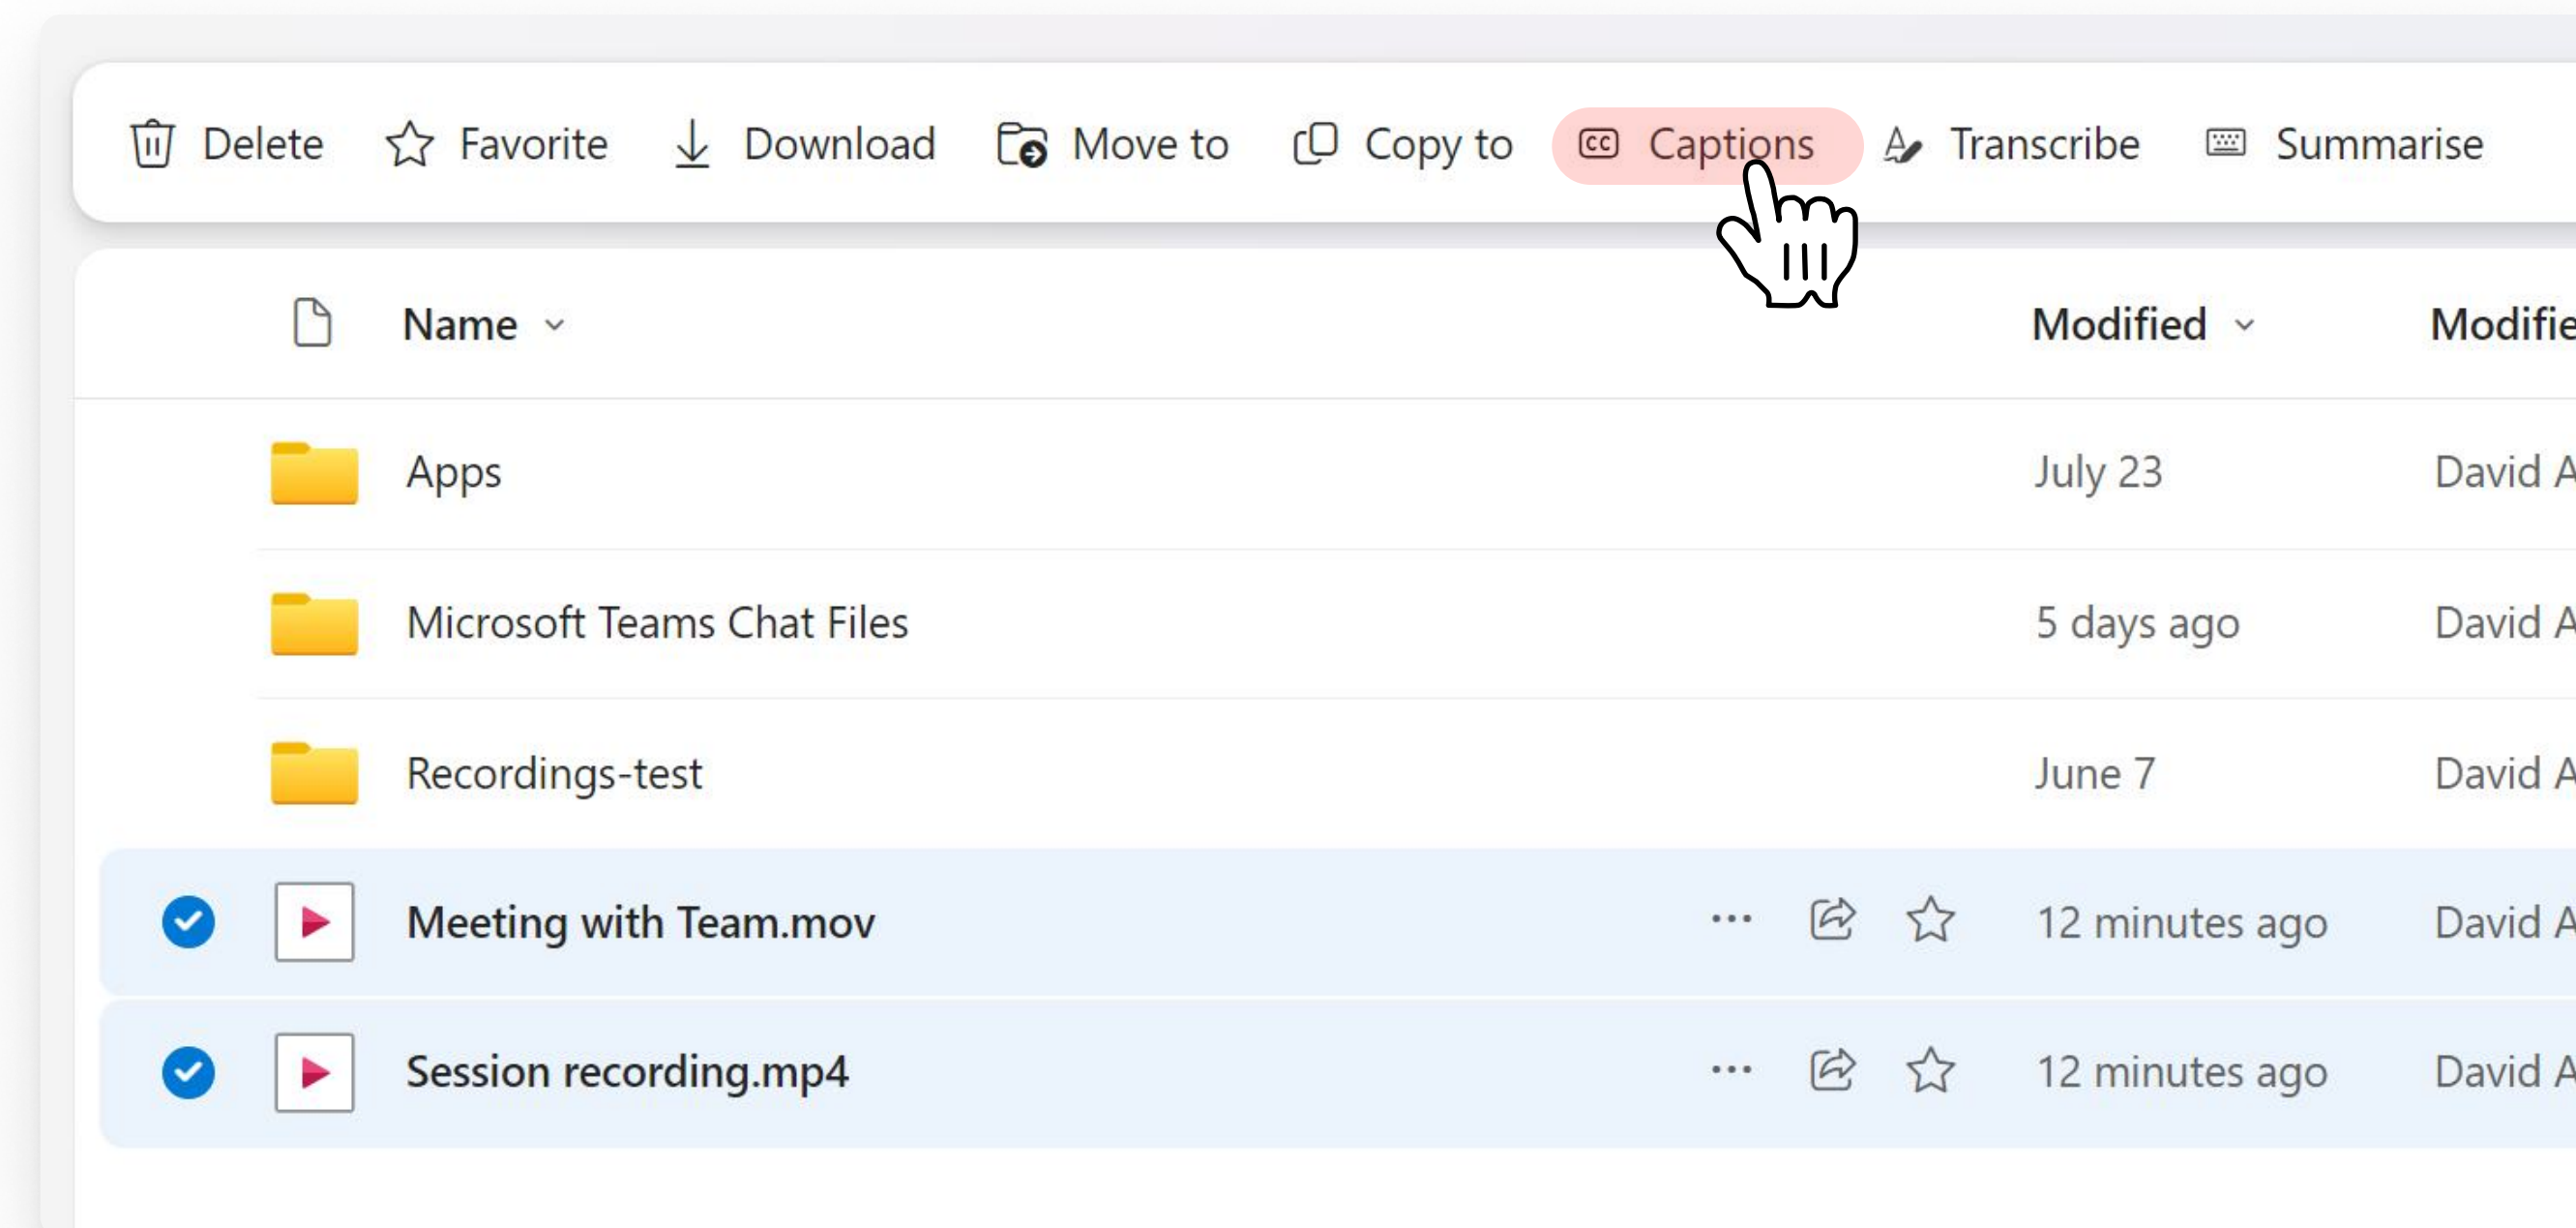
Delete Favorite Download Move to Copy to Captions Transcribe Summarise

| | Name | Modified | Modifie |
|---|---|---|---|
| | Apps | July 23 | David A |
| | Microsoft Teams Chat Files | 5 days ago | David A |
| | Recordings-test | June 7 | David A |
| | Meeting with Team.mov | 12 minutes ago | David A |
| | Session recording.mp4 | 12 minutes ago | David A |